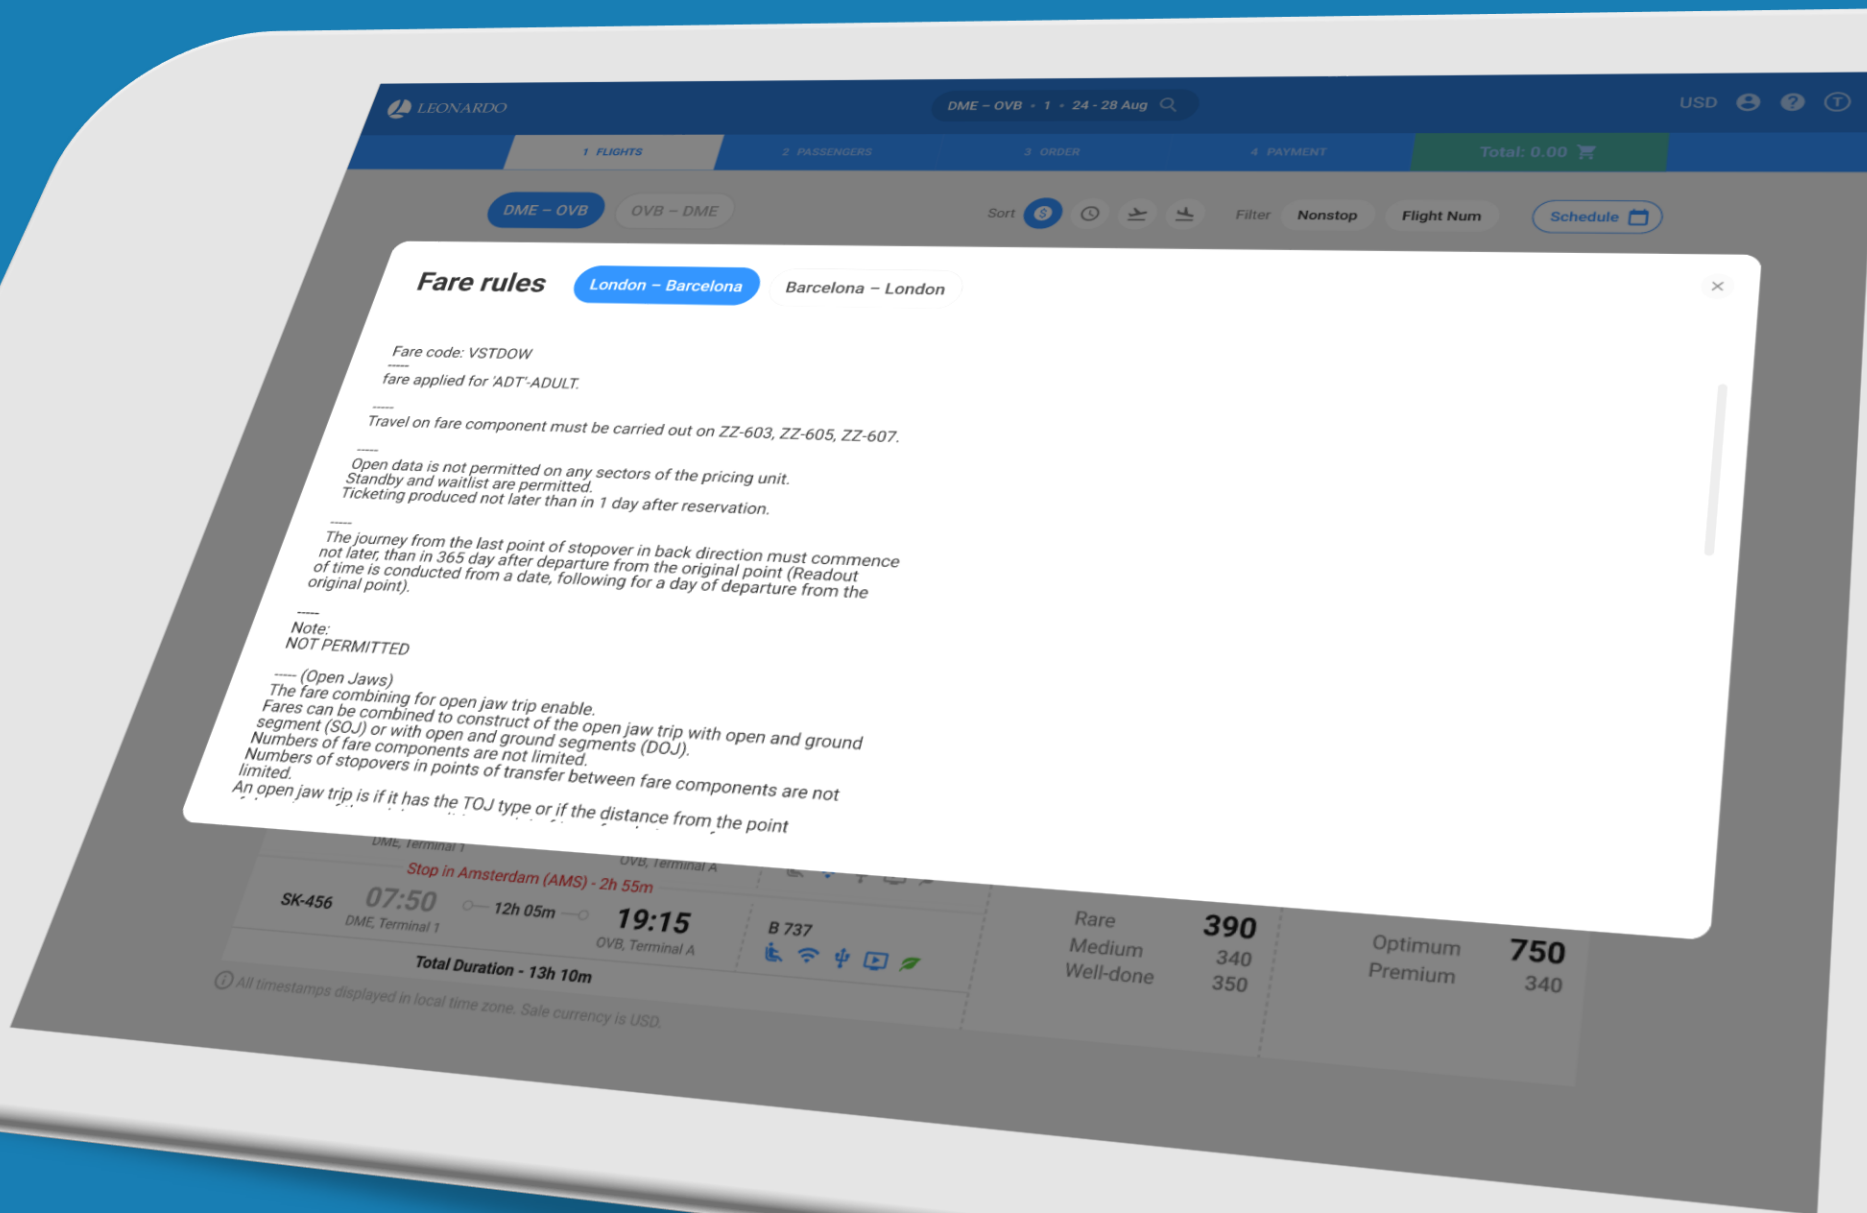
LEONARDO

DME – OVB • 1 • 24 - 28 Aug

USD

1 FLIGHTS
2 PASSENGERS
3 ORDER
4 PAYMENT
Total: 0.00

DME – OVB
OVB – DME

Sort
Filter
Nonstop
Flight Num
Schedule

Fare rules
London – Barcelona
Barcelona – London

×

Fare code: VSTDOW
-----
fare applied for 'ADT'-ADULT.

-----
Travel on fare component must be carried out on ZZ-603, ZZ-605, ZZ-607.

-----
Open data is not permitted on any sectors of the pricing unit.
Standby and waitlist are permitted.
Ticketing produced not later than in 1 day after reservation.

-----
The journey from the last point of stopover in back direction must commence not later, than in 365 day after departure from the original point (Readout of time is conducted from a date, following for a day of departure from the original point).

-----
Note:
NOT PERMITTED

----- (Open Jaws)
The fare combining for open jaw trip enable.
Fares can be combined to construct of the open jaw trip with open and ground segment (SOJ) or with open and ground segments (DOJ).
Numbers of fare components are not limited.
Numbers of stopovers in points of transfer between fare components are not limited.
An open jaw trip is if it has the TOJ type or if the distance from the point

DME, Terminal 1
OVB, Terminal A
Stop in Amsterdam (AMS) - 2h 55m
SK-456
07:50
DME, Terminal 1
12h 05m
19:15
OVB, Terminal A
B 737
Total Duration - 13h 10m
All timestamps displayed in local time zone. Sale currency is USD.

Rare
Medium
Well-done
390
340
350

Optimum
Premium
750
340